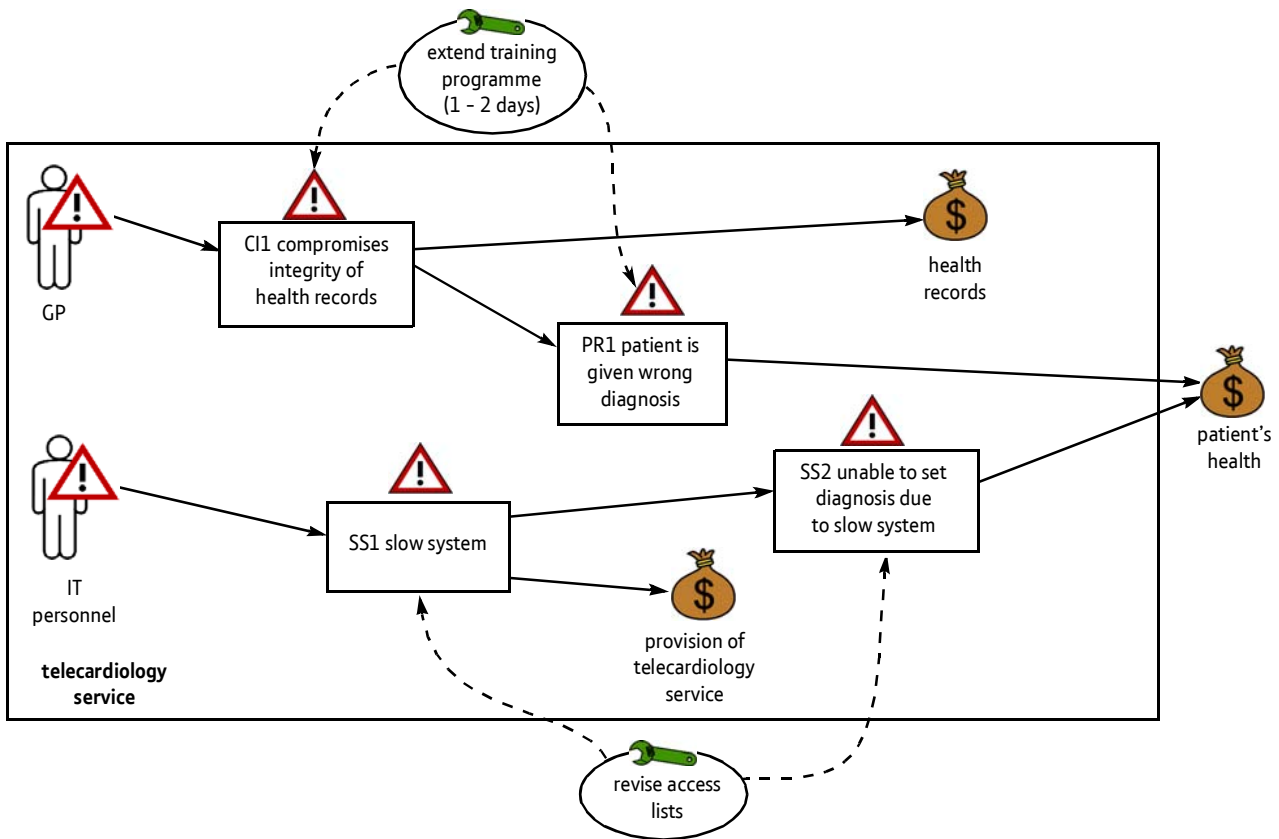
extend training programme (1 - 2 days)

GP

CI1 compromises integrity of health records

health records

PR1 patient is given wrong diagnosis

patient's health

IT personnel

SS1 slow system

SS2 unable to set diagnosis due to slow system

provision of telecardiology service

telecardiology service

revise access lists